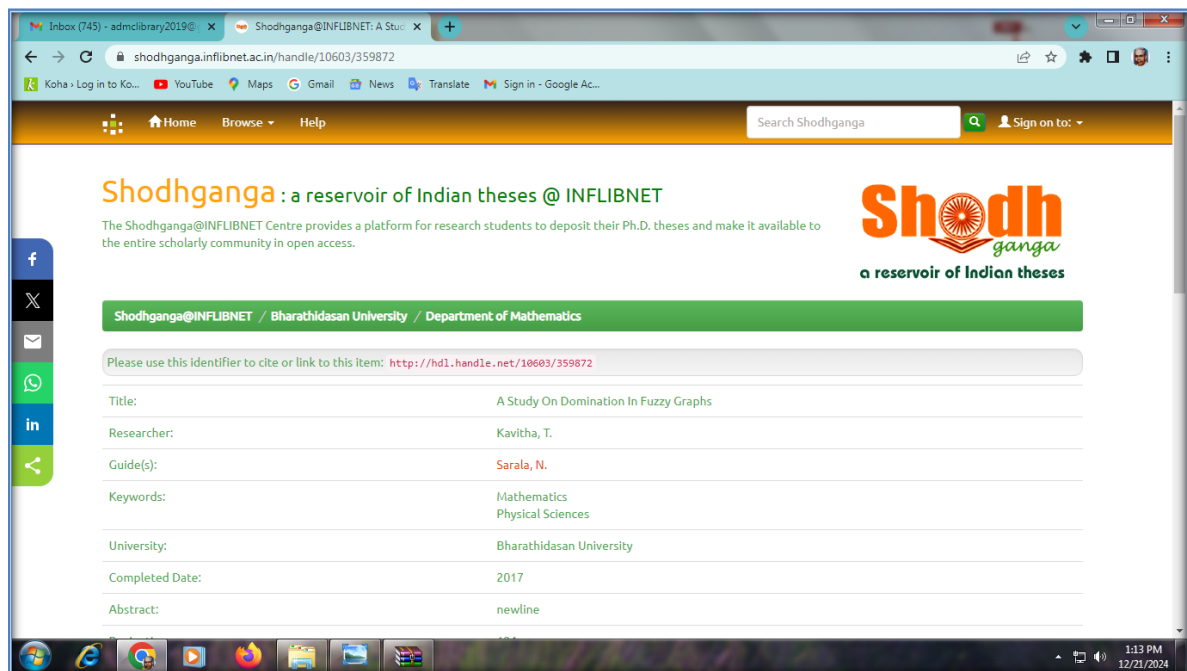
Inbox (745) - admclibrary2019@ ×
Shodhganga@INFLIBNET: A Stud ×
+

shodhganga.inflibnet.ac.in/handle/10603/359872

Koha › Log in to Ko... YouTube Maps Gmail News Translate Sign in - Google Ac...

Home Browse Help Search Shodhganga Sign on to:

Shodhganga : a reservoir of Indian theses @ INFLIBNET

The Shodhganga@INFLIBNET Centre provides a platform for research students to deposit their Ph.D. theses and make it available to the entire scholarly community in open access.

Shodh ganga
a reservoir of Indian theses

Shodhganga@INFLIBNET / Bharathidasan University / Department of Mathematics

Please use this identifier to cite or link to this item: http://hdl.handle.net/10603/359872

| | |
|---|---|
| Title: | A Study On Domination In Fuzzy Graphs |
| Researcher: | Kavitha, T. |
| Guide(s): | Sarala, N. |
| Keywords: | Mathematics<br>Physical Sciences |
| University: | Bharathidasan University |
| Completed Date: | 2017 |
| Abstract: | newline |

1:13 PM
12/21/2024